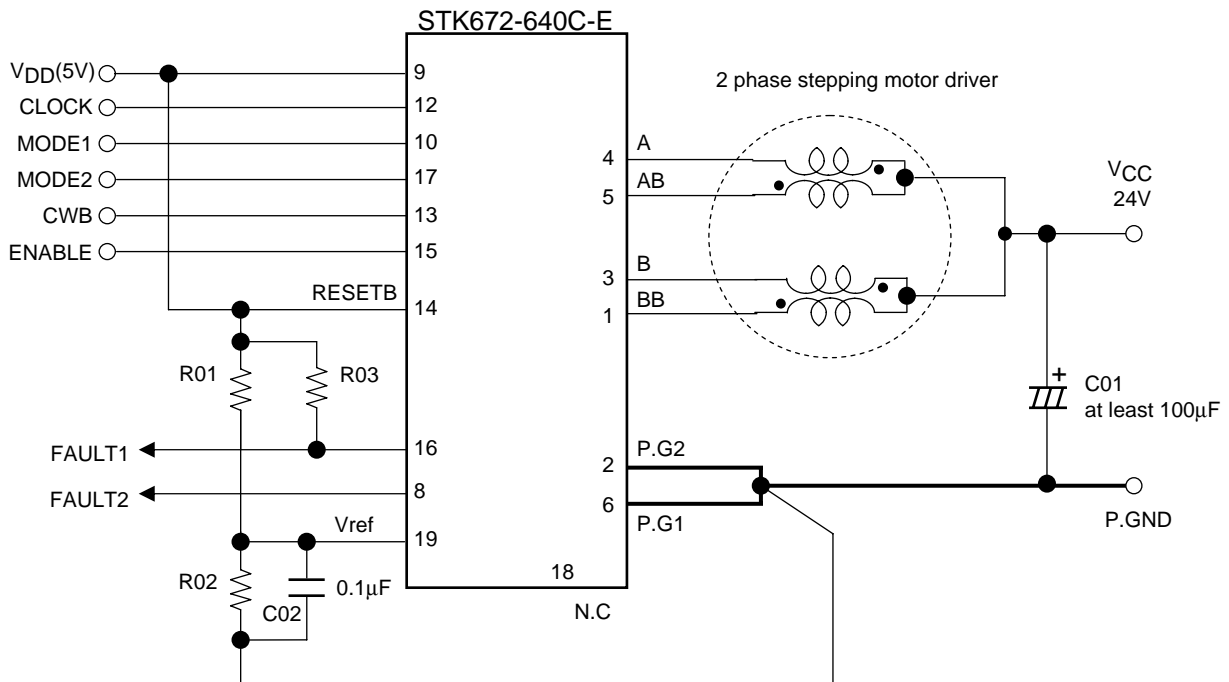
STK672-640C-E

$V_{DD}$(5V)
CLOCK
MODE1
MODE2
CWB
ENABLE

9
12
10
17
13
15

2 phase stepping motor driver

4
5
3
1

A
AB
B
BB

$V_{CC}$
24V

RESETB
14

R01
R03

FAULT1
16
FAULT2
8

Vref
19

R02
0.1μF
C02

18
N.C

2
6
P.G2
P.G1

+
C01
at least 100μF

P.GND